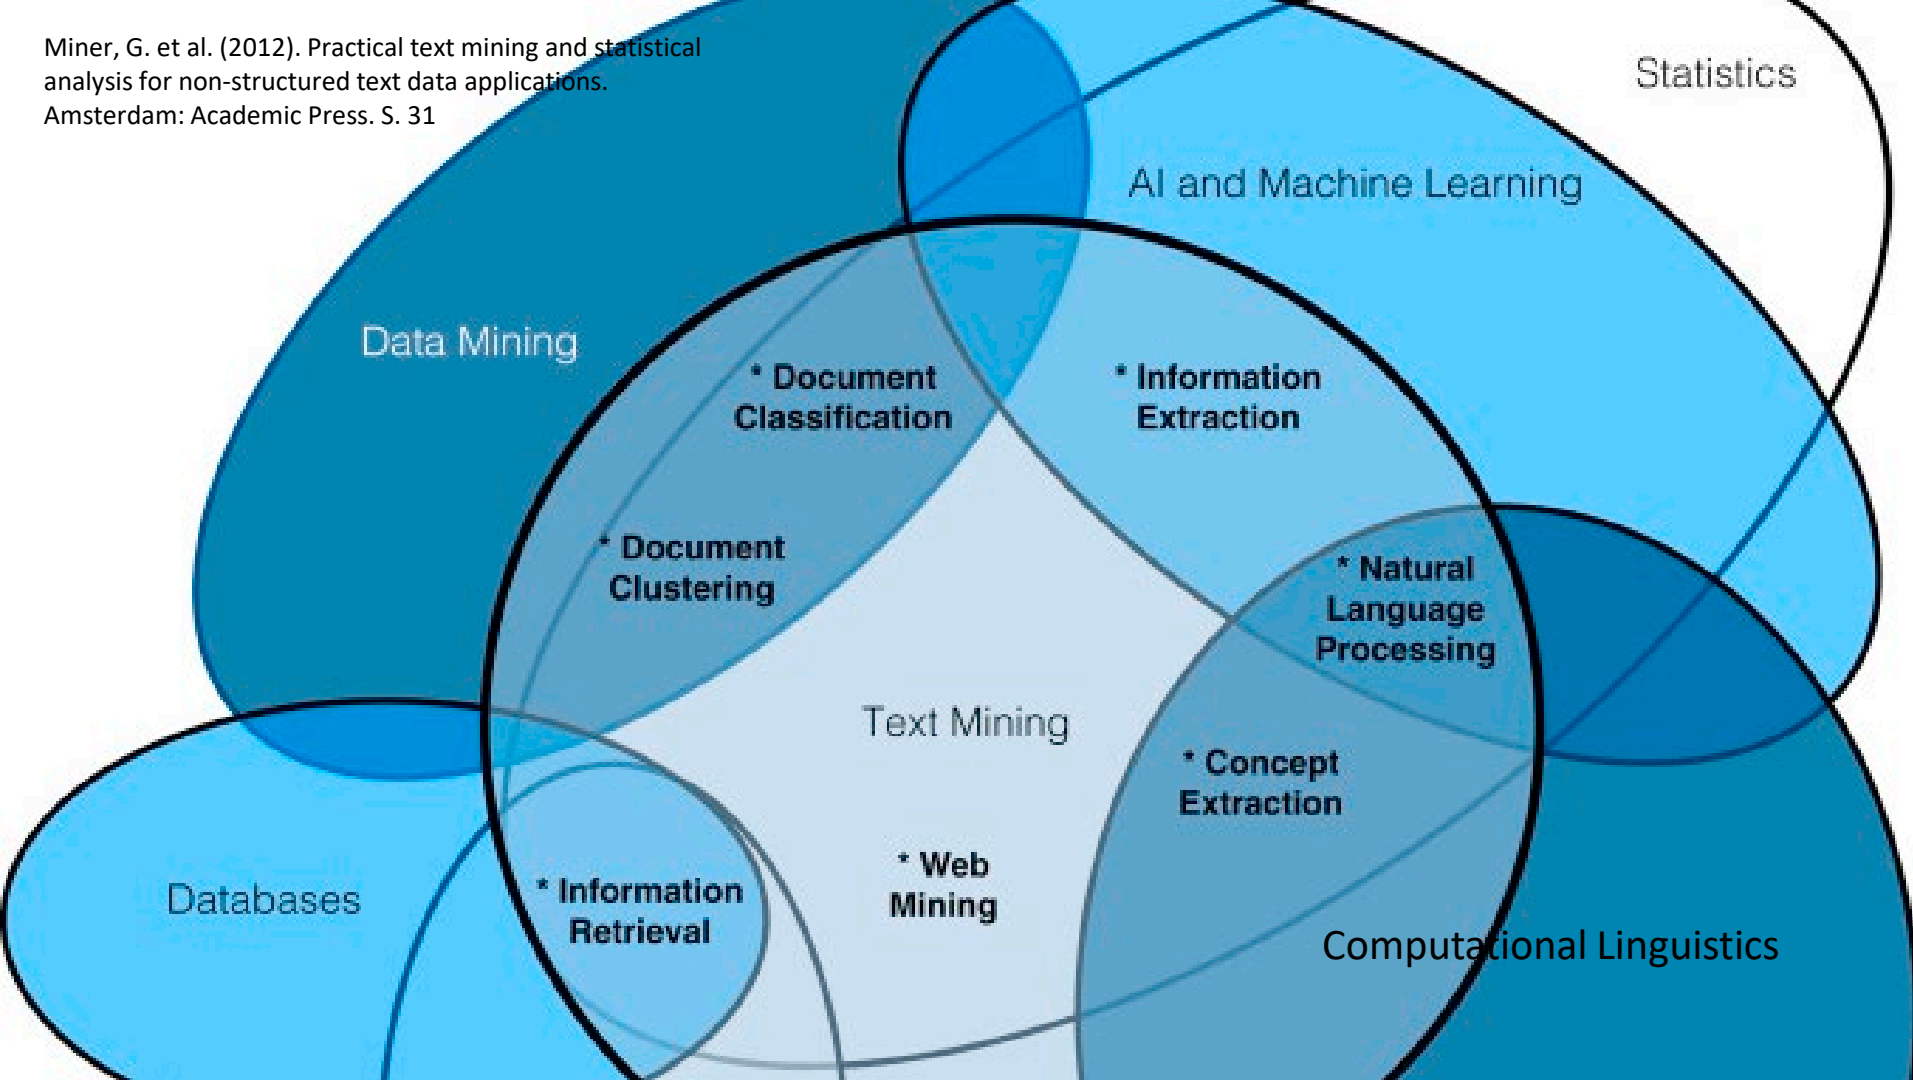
Miner, G. et al. (2012). Practical text mining and statistical analysis for non-structured text data applications. Amsterdam: Academic Press. S. 31

Statistics

AI and Machine Learning

Data Mining

* Document Classification

* Information Extraction

* Document Clustering

* Natural Language Processing

Text Mining

* Concept Extraction

* Web Mining

Databases

* Information Retrieval

Computational Linguistics